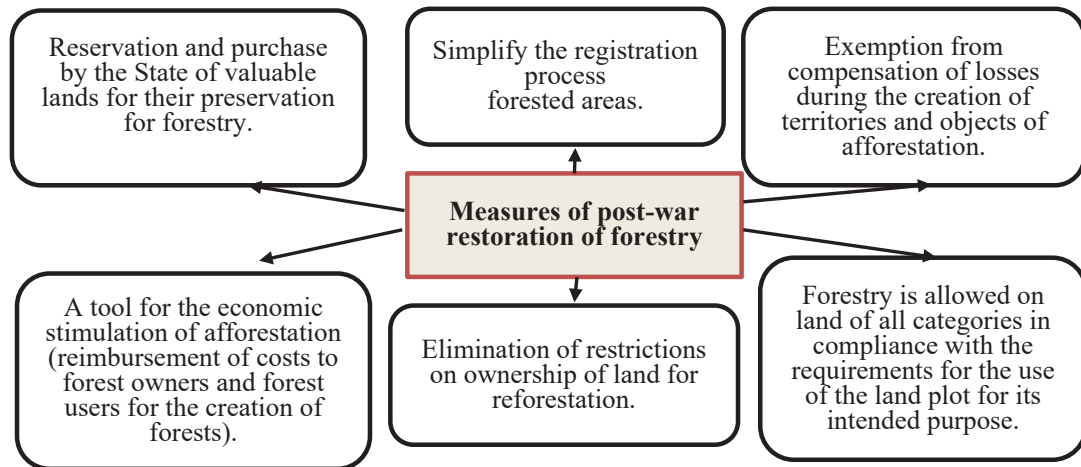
Reservation and purchase by the State of valuable lands for their preservation for forestry.

Simplify the registration process forested areas.

Exemption from compensation of losses during the creation of territories and objects of afforestation.

Measures of post-war restoration of forestry

A tool for the economic stimulation of afforestation (reimbursement of costs to forest owners and forest users for the creation of forests).

Elimination of restrictions on ownership of land for reforestation.

Forestry is allowed on land of all categories in compliance with the requirements for the use of the land plot for its intended purpose.